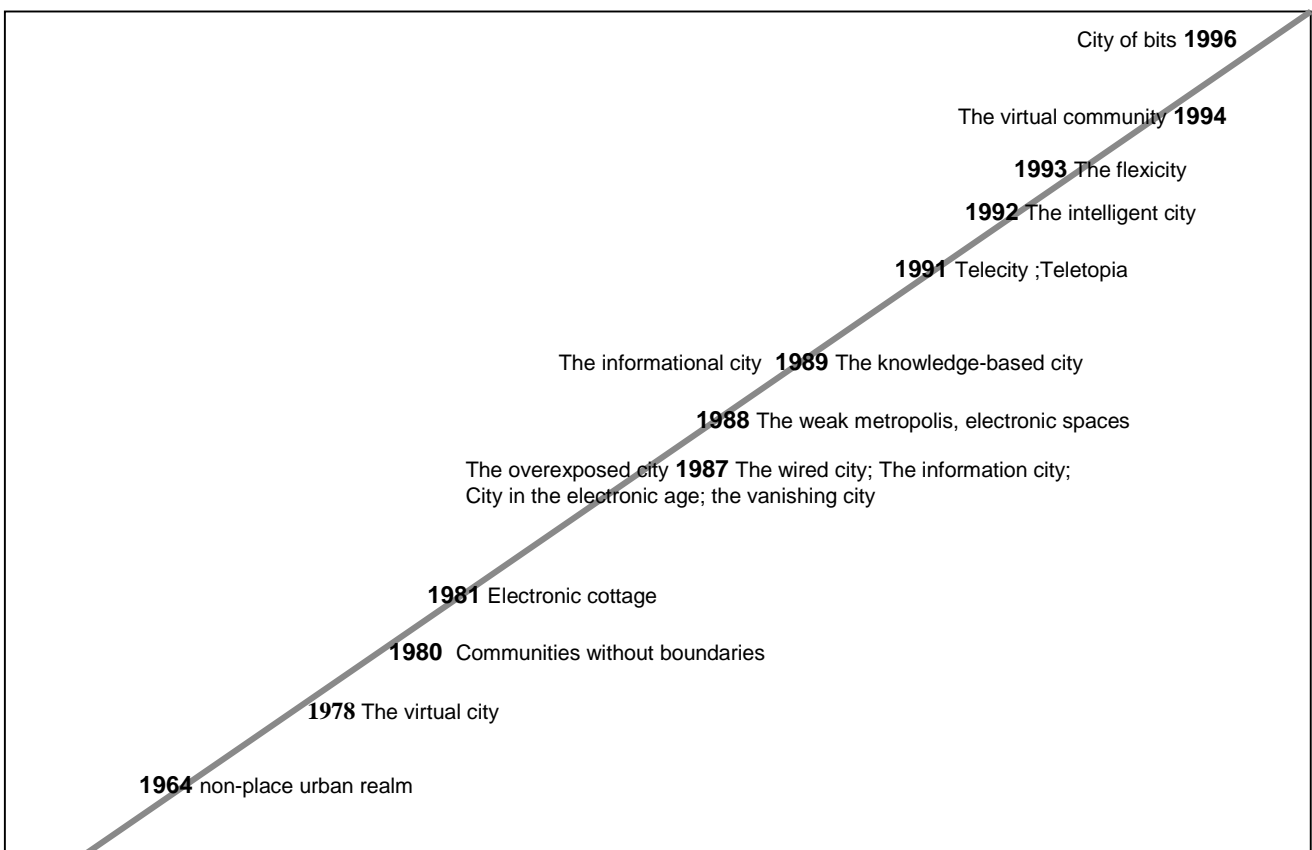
City of bits **1996**

The virtual community **1994**

**1993** The flexicity

**1992** The intelligent city

**1991** Telecity ;Teletopia

The informational city **1989** The knowledge-based city

**1988** The weak metropolis, electronic spaces

The overexposed city **1987** The wired city; The information city; City in the electronic age; the vanishing city

**1981** Electronic cottage

**1980** Communities without boundaries

**1978** The virtual city

**1964** non-place urban realm